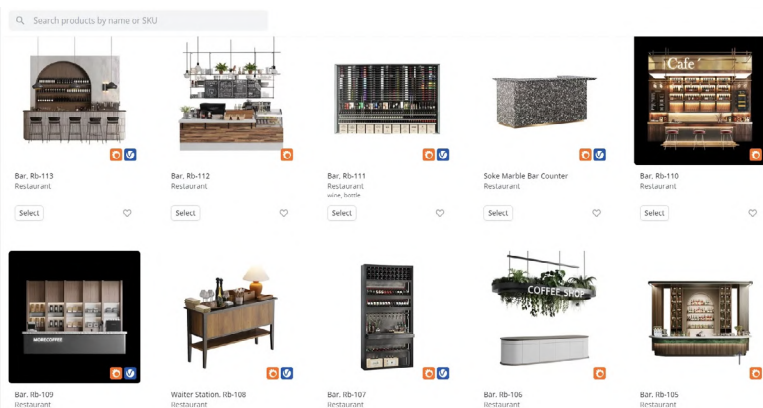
Search products by name or SKU

Cafe

Bar. Rb-113
Restaurant
Select

Bar. Rb-112
Restaurant
Select

Bar. Rb-111
Restaurant
wine, bottle
Select

Soke Marble Bar Counter
Restaurant
Select

Bar. Rb-110
Restaurant
Select

MORECOFFEE

COFFEE SHOP

Bar. Rb-109
Restaurant

Waiter Station. Rb-108
Restaurant

Bar. Rb-107
Restaurant

Bar. Rb-106
Restaurant

Bar. Rb-105
Restaurant